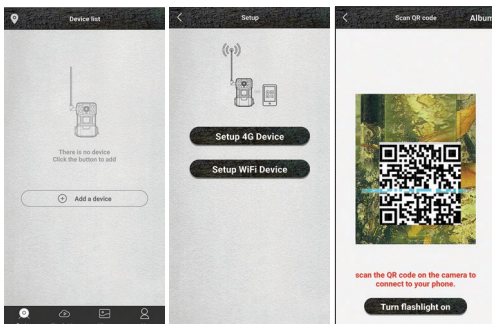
Device list

There is no device
Click the button to add

Add a device

Setup

Setup 4G Device

Setup WiFi Device

Scan QR code

Album

scan the QR code on the camera to connect to your phone.

Turn flashlight on